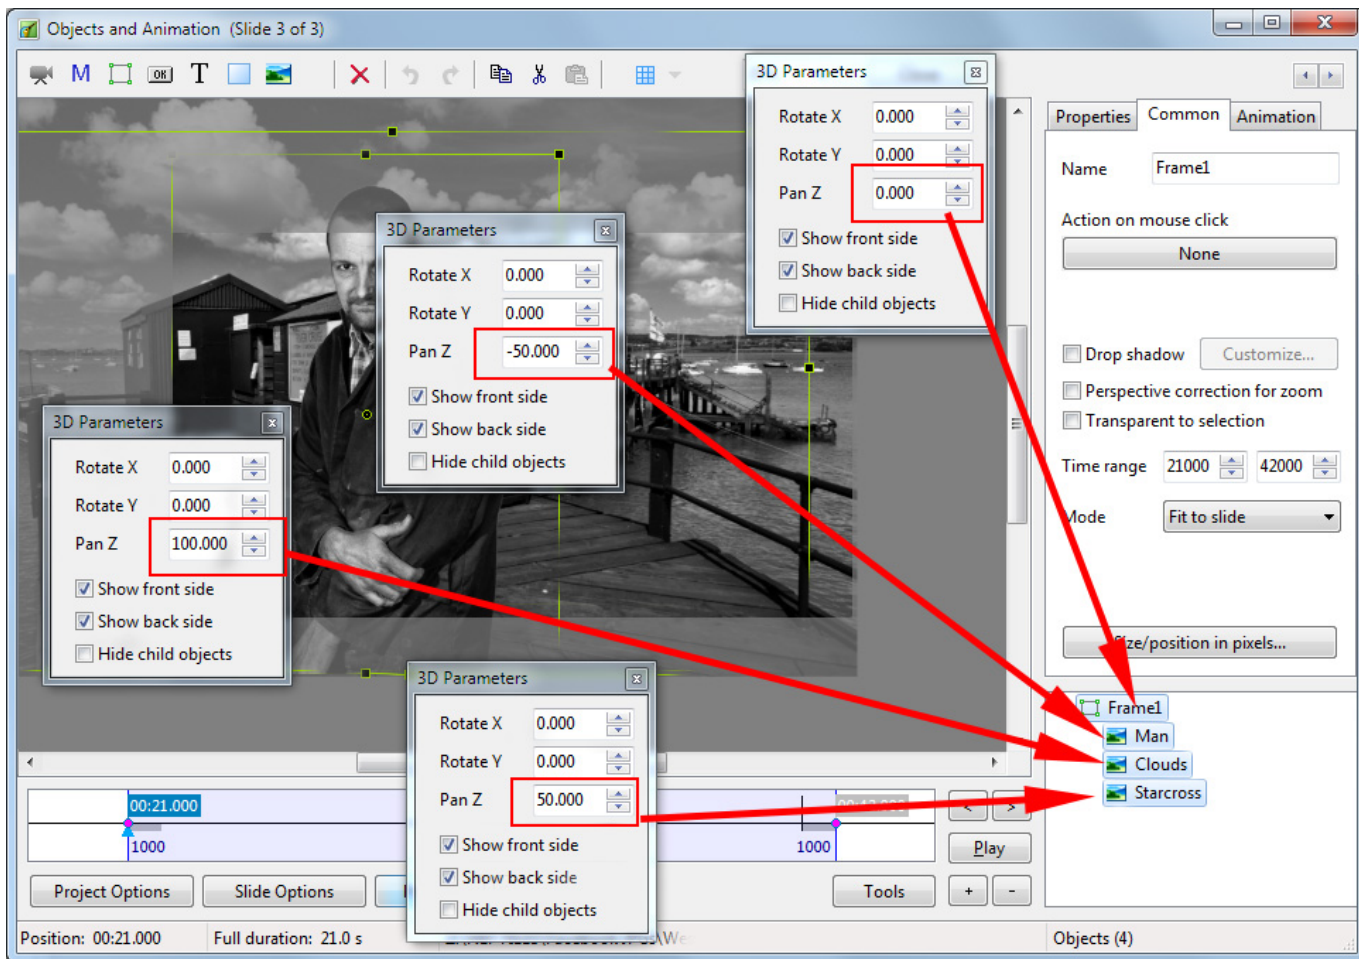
Objects and Animation (Slide 3 of 3)

M T

3D Parameters
Rotate X 0.000
Rotate Y 0.000
Pan Z 0.000
Show front side
Show back side
Hide child objects

Properties Common Animation

Name Frame1

Action on mouse click
None

Drop shadow Customize...
Perspective correction for zoom
Transparent to selection

Time range 21000 42000

Mode Fit to slide

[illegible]ze/position in pixels...

3D Parameters
Rotate X 0.000
Rotate Y 0.000
Pan Z -50.000
Show front side
Show back side
Hide child objects

3D Parameters
Rotate X 0.000
Rotate Y 0.000
Pan Z 100.000
Show front side
Show back side
Hide child objects

3D Parameters
Rotate X 0.000
Rotate Y 0.000
Pan Z 50.000
Show front side
Show back side
Hide child objects

Frame1
Man
Clouds
Starcross

00:21.000
1000
1000

Play

Project Options Slide Options Tools + -

Position: 00:21.000 Full duration: 21.0 s

Objects (4)